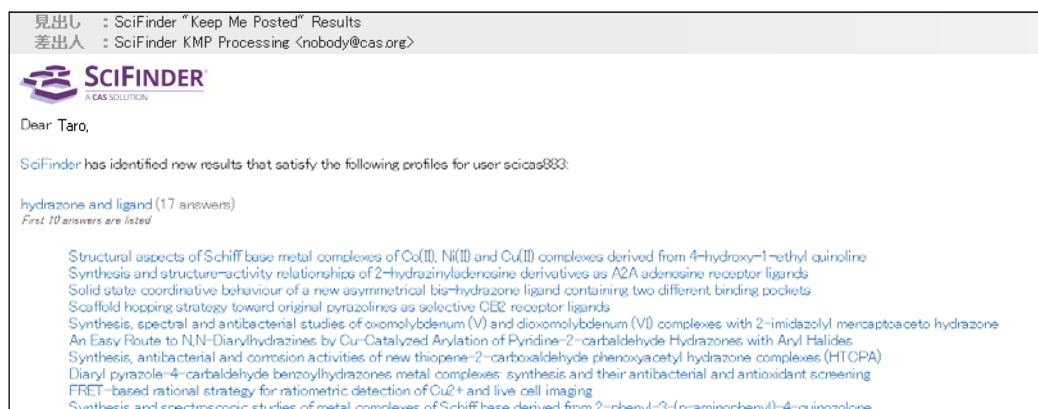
見出し ：SciFinder "Keep Me Posted" Results
差出人 ：SciFinder KMP Processing <nobody@cas.org>

SCIFINDER
A CAS SOLUTION

Dear Taro,

SciFinder has identified new results that satisfy the following profiles for user scicas883:

hydrazone and ligand (17 answers)
First 10 answers are listed

Structural aspects of Schiff base metal complexes of Co(II), Ni(II) and Cu(II) complexes derived from 4-hydroxy-1-ethyl quinoline
Synthesis and structure-activity relationships of 2-hydrazinyladenosine derivatives as A2A adenosine receptor ligands
Solid state coordinative behaviour of a new asymmetrical bis-hydrazone ligand containing two different binding pockets
Scaffold hopping strategy toward original pyrazolines as selective CB2 receptor ligands
Synthesis, spectral and antibacterial studies of oxomolybdenum (V) and dioxomolybdenum (VI) complexes with 2-imidazolyl mercaptoaceto hydrazone
An Easy Route to N,N-Diarylhydrazines by Cu-Catalyzed Arylation of Pyridine-2-carbaldehyde Hydrazones with Aryl Halides
Synthesis, antibacterial and corrosion activities of new thiopene-2-carboxaldehyde phenoxyacetyl hydrazone complexes (HTCPA)
Diaryl pyrazole-4-carbaldehyde benzoylhydrazones metal complexes: synthesis and their antibacterial and antioxidant screening
FRET-based rational strategy for ratiometric detection of Cu2+ and live cell imaging
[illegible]